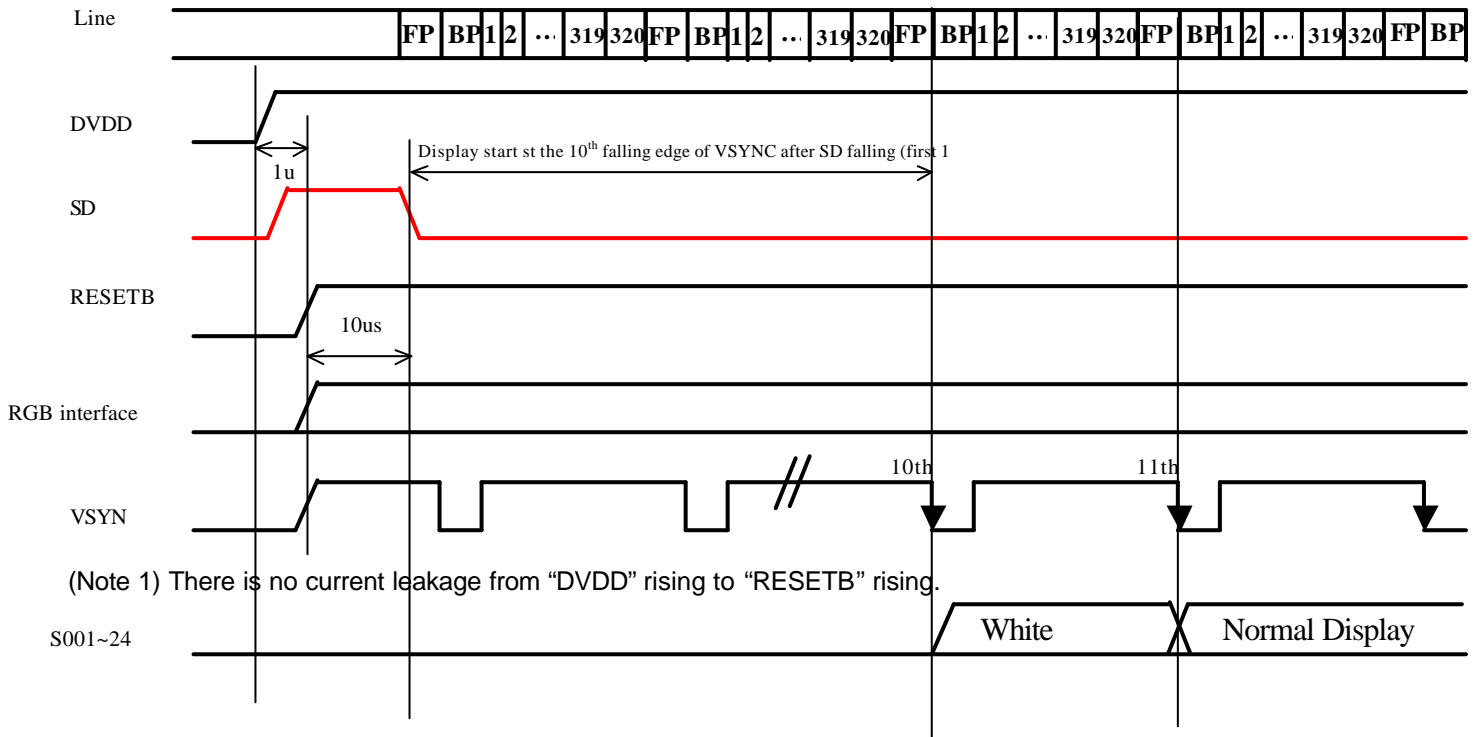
Line

FP BP 1 2 ... 319 320 FP BP 1 2 ... 319 320 FP BP 1 2 ... 319 320 FP BP 1 2 ... 319 320 FP BP

DVDD

Display start st the $10^{th}$ falling edge of VSYNC after SD falling (first 1

1u

SD

RESETB

10us

RGB interface

10th

11th

VSYN

(Note 1) There is no current leakage from “DVDD” rising to “RESETB” rising.

S001~24

White

Normal Display